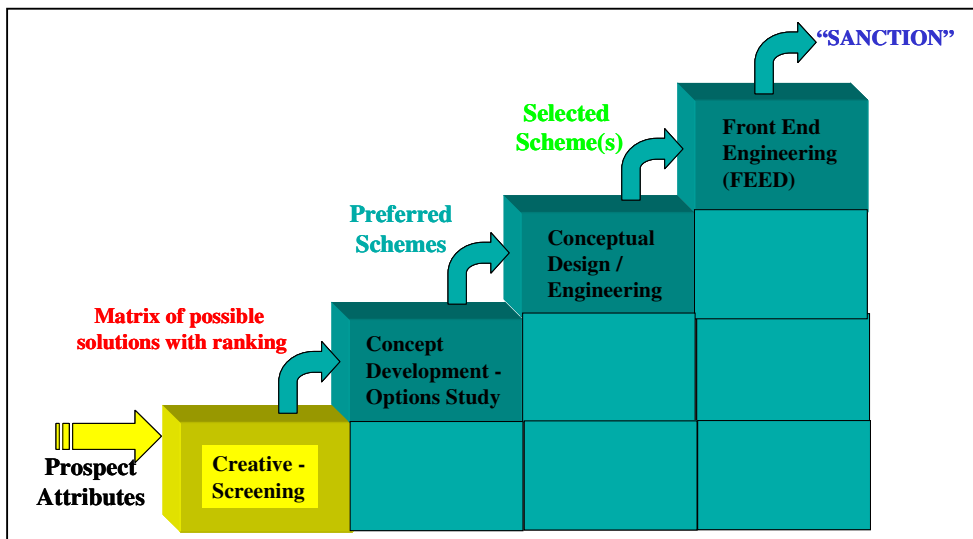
"SANCTION"

Selected Scheme(s)

Front End Engineering (FEED)

Preferred Schemes

Conceptual Design / Engineering

Matrix of possible solutions with ranking

Concept Development - Options Study

Prospect Attributes

Creative - Screening